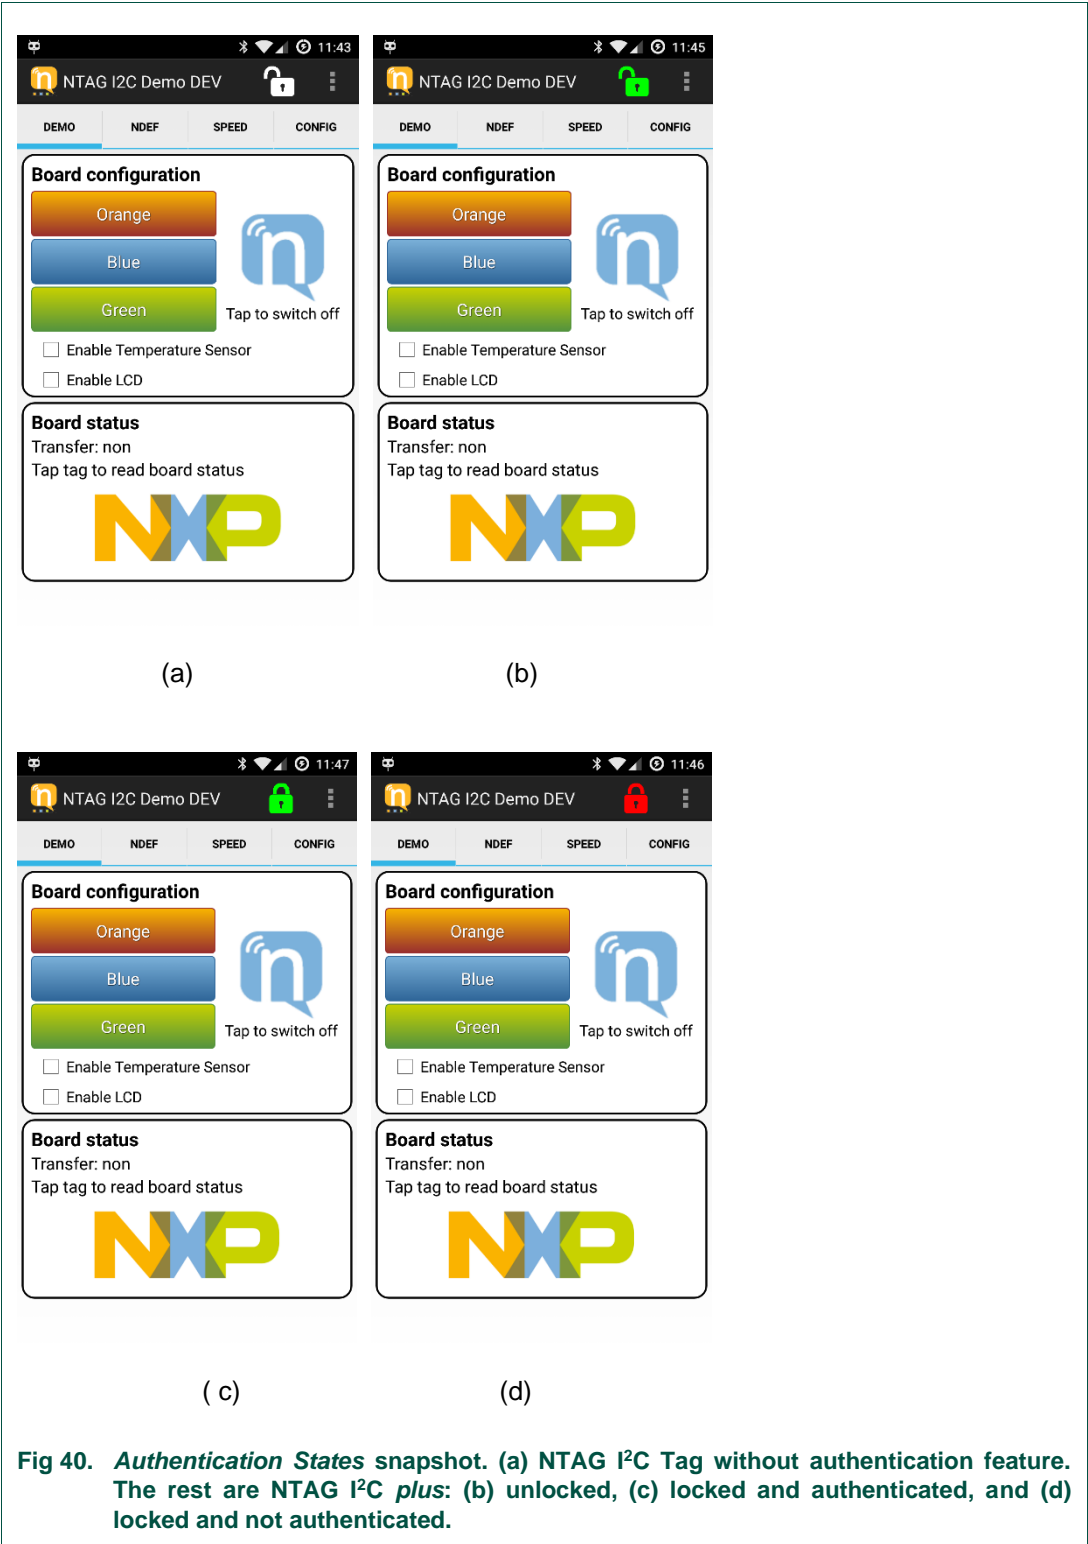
11:43

NTAG I2C Demo DEV

DEMO NDEF SPEED CONFIG

Board configuration

Orange

Blue

Green

Tap to switch off

Enable Temperature Sensor

Enable LCD

Board status

Transfer: non

Tap tag to read board status

(a)

11:45

NTAG I2C Demo DEV

DEMO NDEF SPEED CONFIG

Board configuration

Orange

Blue

Green

Tap to switch off

Enable Temperature Sensor

Enable LCD

Board status

Transfer: non

Tap tag to read board status

(b)

11:47

NTAG I2C Demo DEV

DEMO NDEF SPEED CONFIG

Board configuration

Orange

Blue

Green

Tap to switch off

Enable Temperature Sensor

Enable LCD

Board status

Transfer: non

Tap tag to read board status

( c)

11:46

NTAG I2C Demo DEV

DEMO NDEF SPEED CONFIG

Board configuration

Orange

Blue

Green

Tap to switch off

Enable Temperature Sensor

Enable LCD

Board status

Transfer: non

Tap tag to read board status

(d)

Fig 40. *Authentication States* snapshot. (a) NTAG I$^2$C Tag without authentication feature. The rest are NTAG I$^2$C *plus*: (b) unlocked, (c) locked and authenticated, and (d) locked and not authenticated.